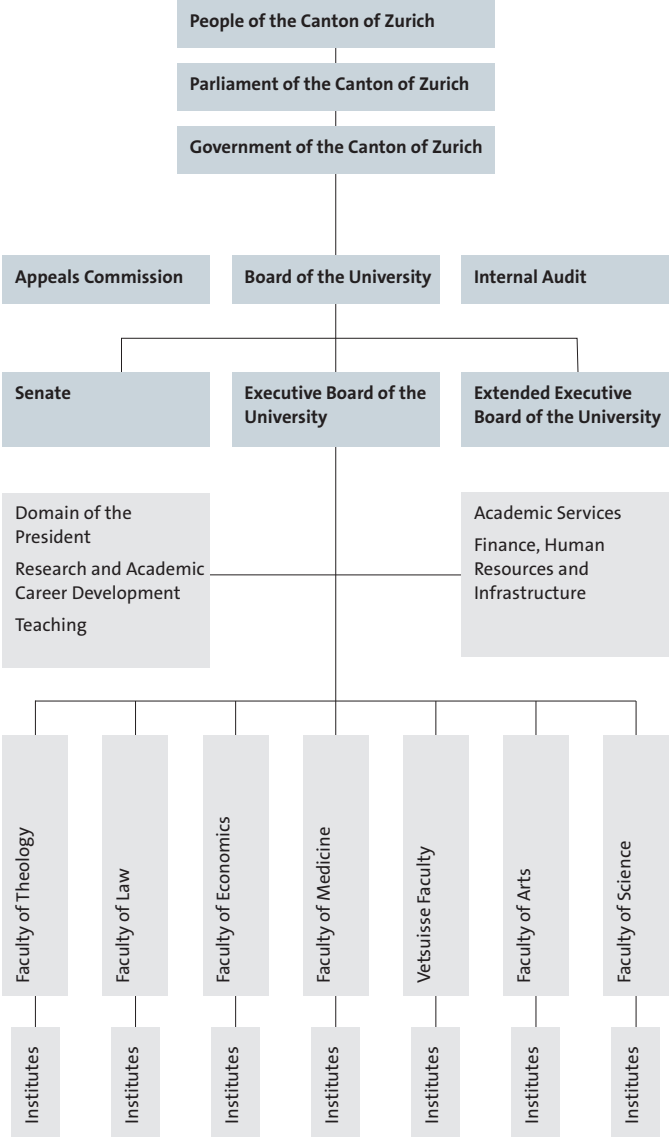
People of the Canton of Zurich

Parliament of the Canton of Zurich

Government of the Canton of Zurich

Appeals Commission

Board of the University

Internal Audit

Senate

Executive Board of the University

Extended Executive Board of the University

Domain of the President

Research and Academic Career Development

Teaching

Academic Services

Finance, Human Resources and Infrastructure

Faculty of Theology

Faculty of Law

Faculty of Economics

Faculty of Medicine

Vetsuisse Faculty

Faculty of Arts

Faculty of Science

Institutes

Institutes

Institutes

Institutes

Institutes

Institutes

Institutes